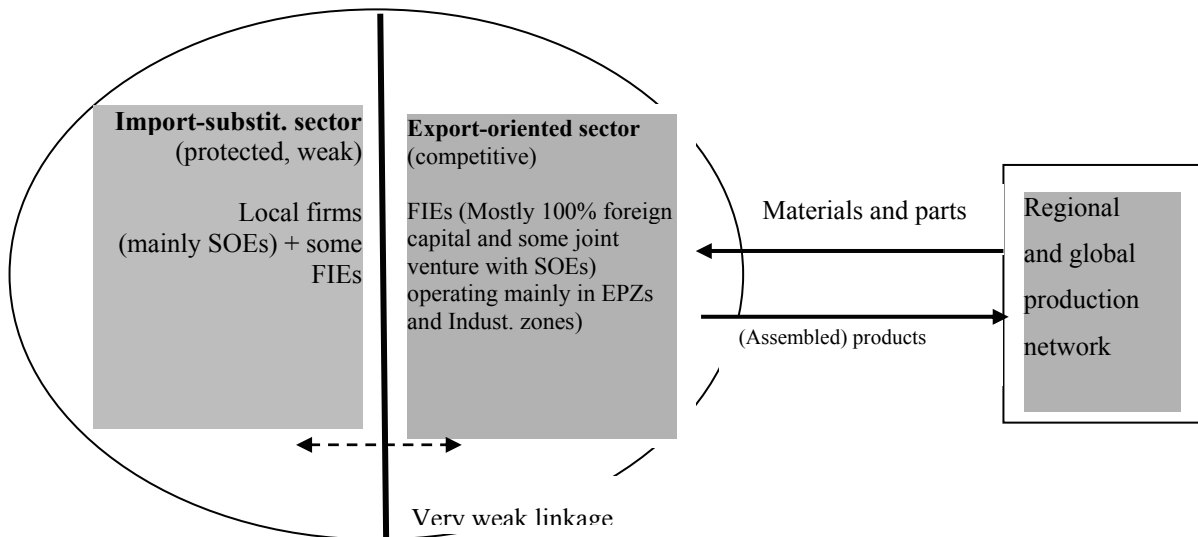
**Import-substit. sector** (protected, weak)

Local firms (mainly SOEs) + some FIEs

**Export-oriented sector** (competitive)

FIEs (Mostly 100% foreign capital and some joint venture with SOEs) operating mainly in EPZs and Indust. zones)

Materials and parts

(Assembled) products

Regional and global production network

Very weak linkage